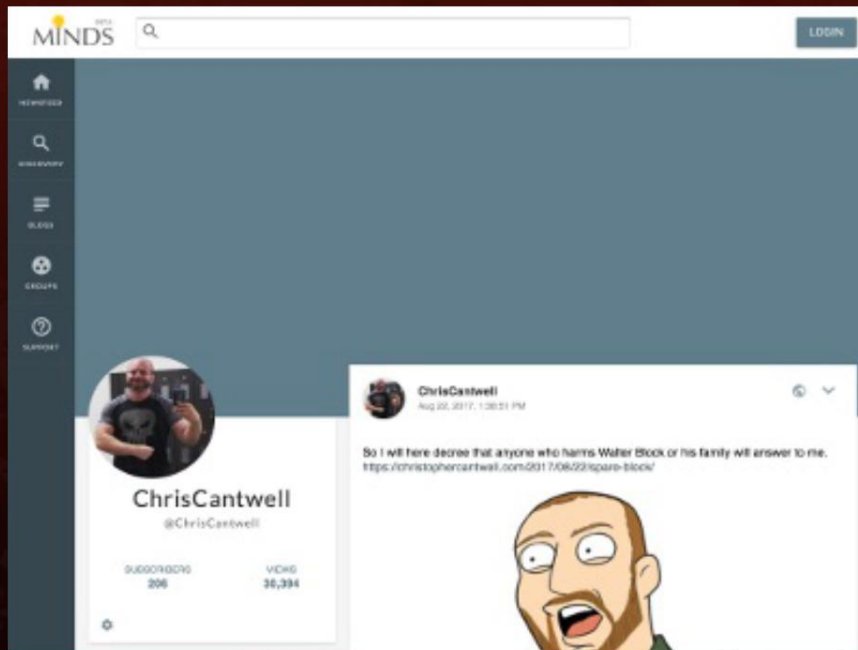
MINDS BETA

LOGIN

NEWSFEED

DISCOVERY

BLOGS

GROUPS

SUPPORT

ChrisCantwell
@ChrisCantwell

SUBSCRIBERS
206

VIEWS
30,394

ChrisCantwell
Aug 22, 2017, 1:38:51 PM

So I will here decree that anyone who harms Walter Block or his family will answer to me. https://christophercantwell.com/2017/08/22/spare-block/